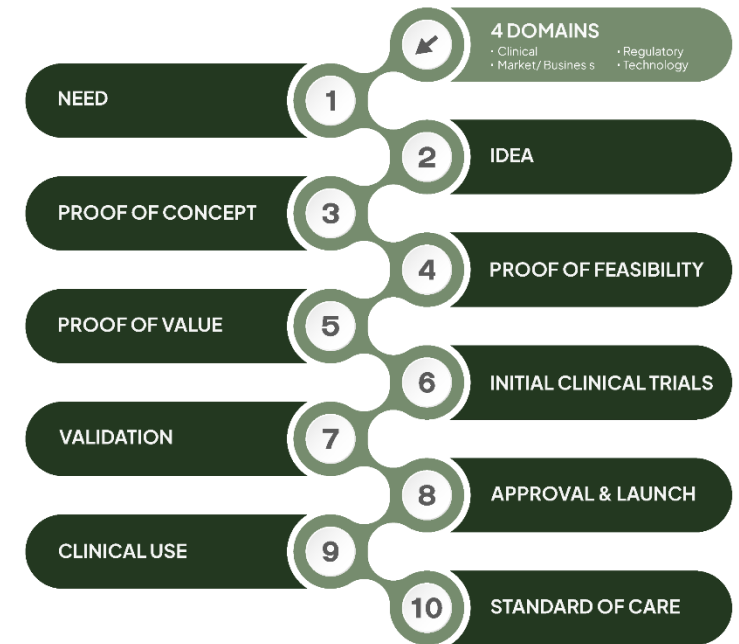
4 DOMAINS
· Clinical
· Market/ Busines s
· Regulatory
· Technology

1 NEED

2 IDEA

3 PROOF OF CONCEPT

4 PROOF OF FEASIBILITY

5 PROOF OF VALUE

6 INITIAL CLINICAL TRIALS

7 VALIDATION

8 APPROVAL & LAUNCH

9 CLINICAL USE

10 STANDARD OF CARE